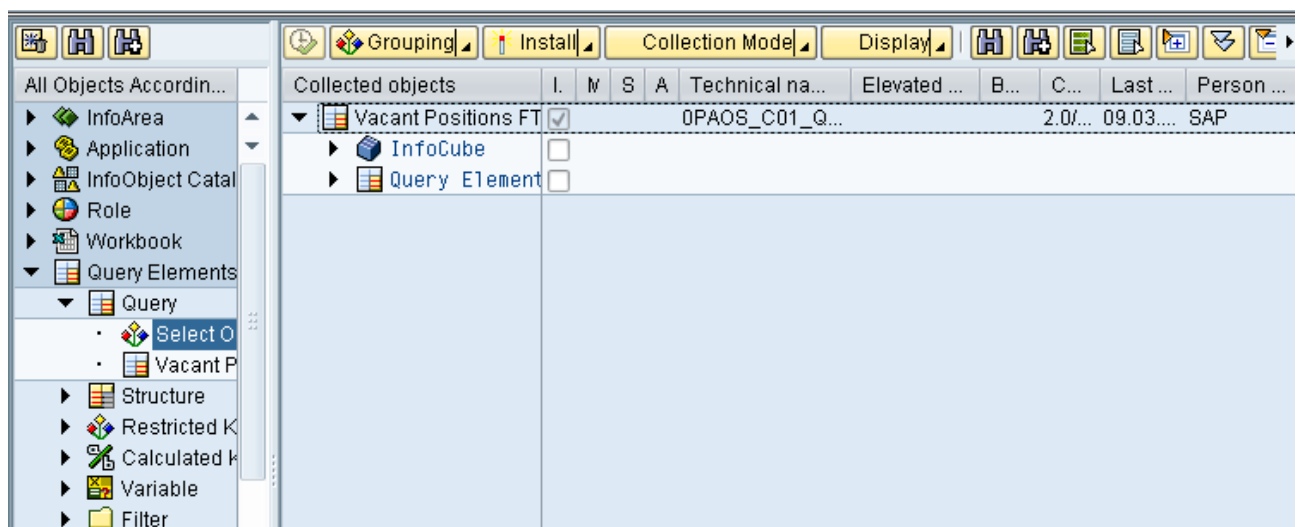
All Objects Accordin...

InfoArea
Application
InfoObject Catal
Role
Workbook
Query Elements
Query
Select O
Vacant P
Structure
Restricted K
Calculated K
Variable
Filter

Grouping Install Collection Mode Display

| Collected objects | I. | M | S | A | Technical na... | Elevated ... | B... | C... | Last ... | Person ... |
|---|---|---|---|---|---|---|---|---|---|---|
| Vacant Positions FT | | | | | 0PAOS_C01_Q... | | | 2.0/... | 09.03.... | SAP |
| InfoCube | | | | | | | | | | |
| Query Element | | | | | | | | | | |